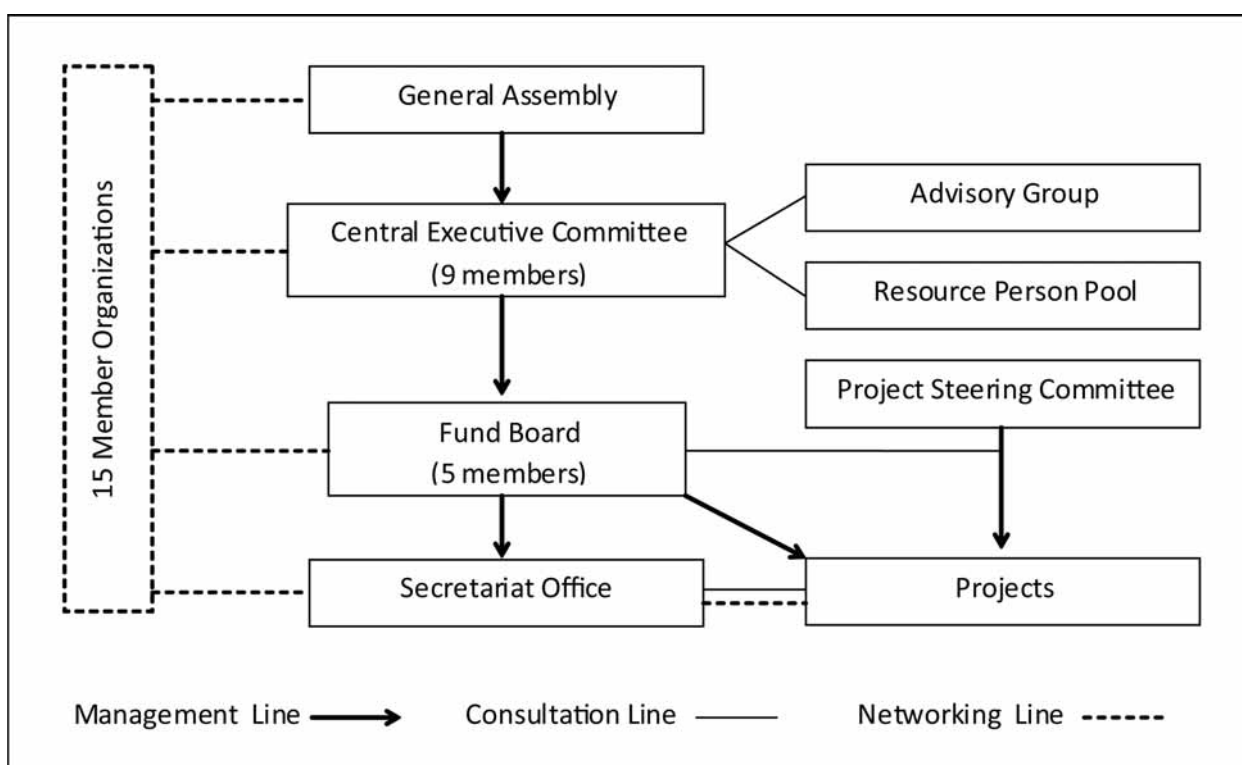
15 Member Organizations

General Assembly

Central Executive Committee
(9 members)

Advisory Group

Resource Person Pool

Project Steering Committee

Fund Board
(5 members)

Secretariat Office

Projects

Management Line

Consultation Line

Networking Line